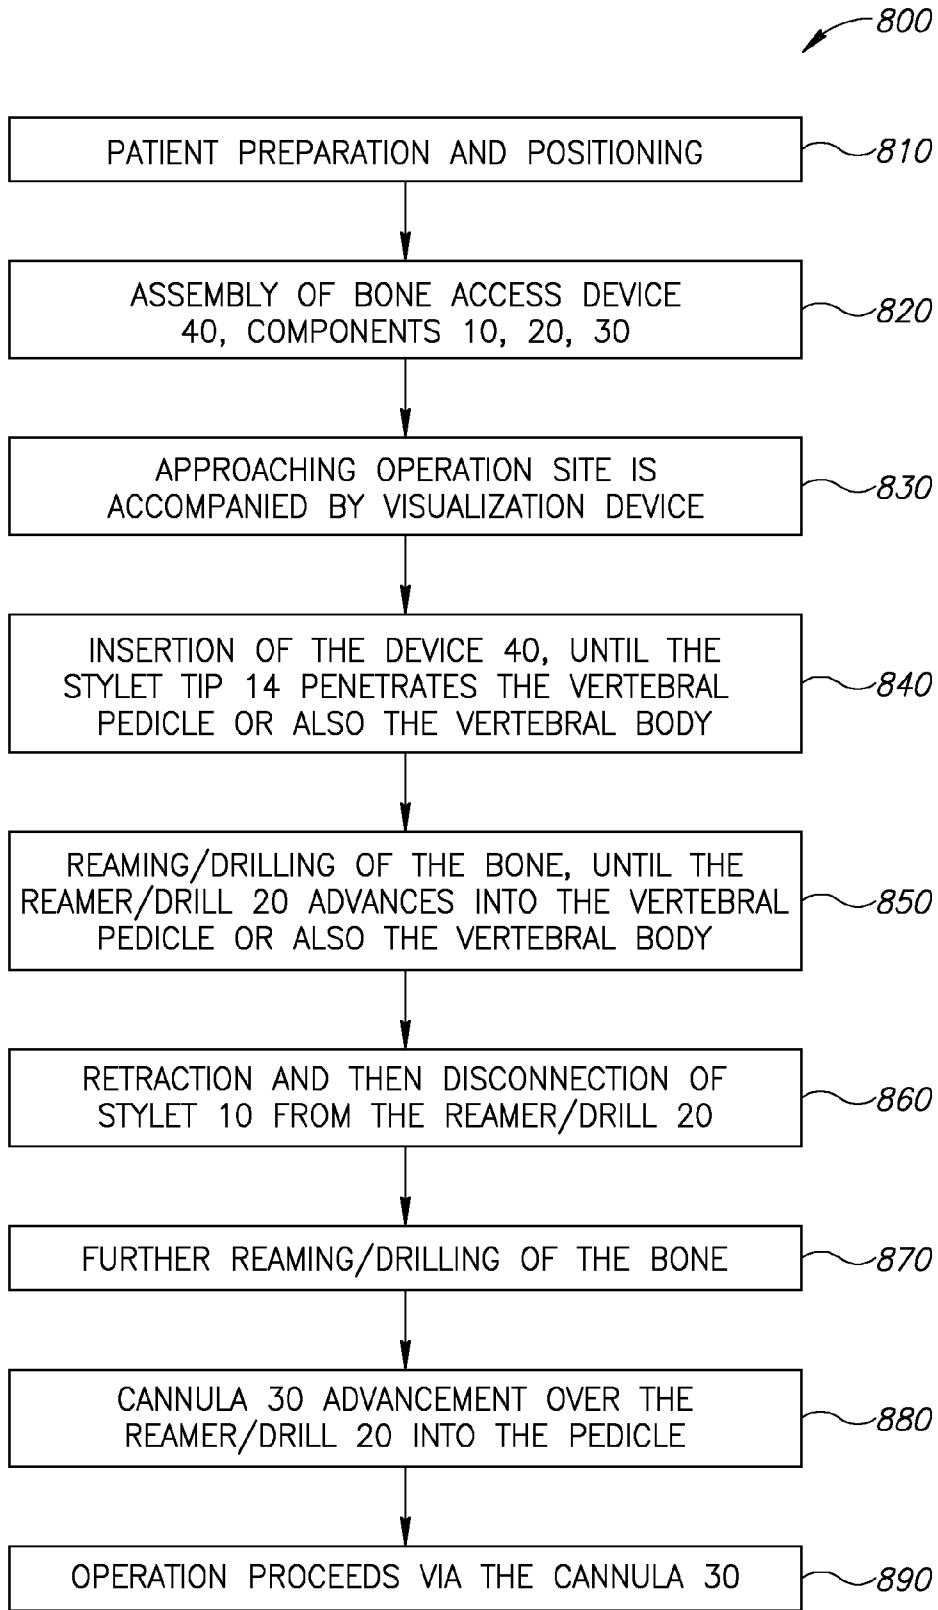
800

PATIENT PREPARATION AND POSITIONING

810

ASSEMBLY OF BONE ACCESS DEVICE 40, COMPONENTS 10, 20, 30

820

APPROACHING OPERATION SITE IS ACCOMPANIED BY VISUALIZATION DEVICE

830

INSERTION OF THE DEVICE 40, UNTIL THE STYLET TIP 14 PENETRATES THE VERTEBRAL PEDICLE OR ALSO THE VERTEBRAL BODY

840

REAMING/DRILLING OF THE BONE, UNTIL THE REAMER/DRILL 20 ADVANCES INTO THE VERTEBRAL PEDICLE OR ALSO THE VERTEBRAL BODY

850

RETRACTION AND THEN DISCONNECTION OF STYLET 10 FROM THE REAMER/DRILL 20

860

FURTHER REAMING/DRILLING OF THE BONE

870

CANNULA 30 ADVANCEMENT OVER THE REAMER/DRILL 20 INTO THE PEDICLE

880

OPERATION PROCEEDS VIA THE CANNULA 30

890